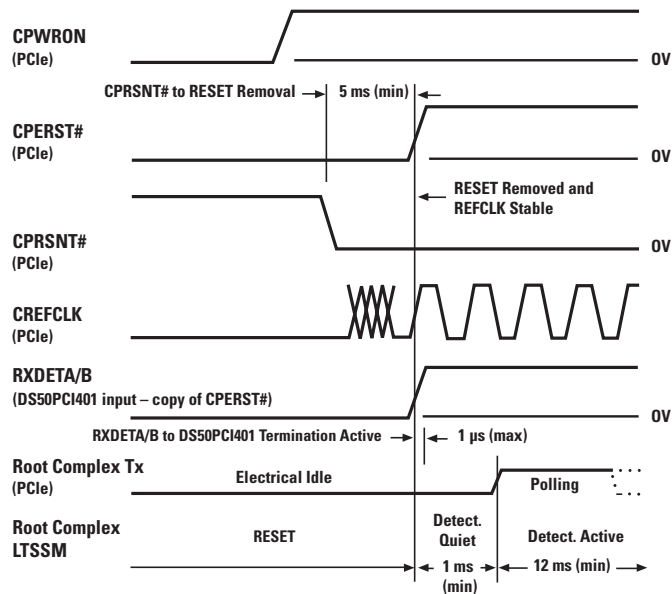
CPWRON
(PCIe)

0V

CPRSNT# to RESET Removal → 5 ms (min) ←

CPERST#
(PCIe)

0V

← RESET Removed and REFCLK Stable

CPRSNT#
(PCIe)

0V

CREFCLK
(PCIe)

RXDETA/B
(DS50PCI401 input – copy of CPERST#)

0V

RXDETA/B to DS50PCI401 Termination Active → ← 1 µs (max)

Root Complex Tx
(PCIe)

Electrical Idle

Polling

Root Complex LTSSM

RESET

Detect. Quiet

Detect. Active

1 ms (min)

12 ms (min)